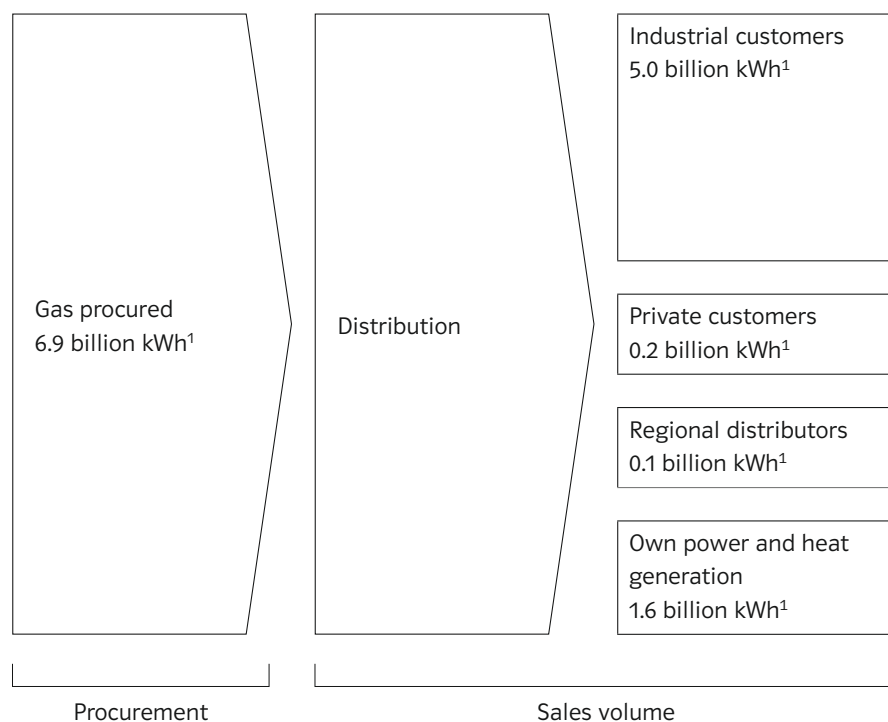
Gas procured
6.9 billion kWh$^1$

Distribution

Industrial customers
5.0 billion kWh$^1$

Private customers
0.2 billion kWh$^1$

Regional distributors
0.1 billion kWh$^1$

Own power and heat generation
1.6 billion kWh$^1$

Procurement

Sales volume